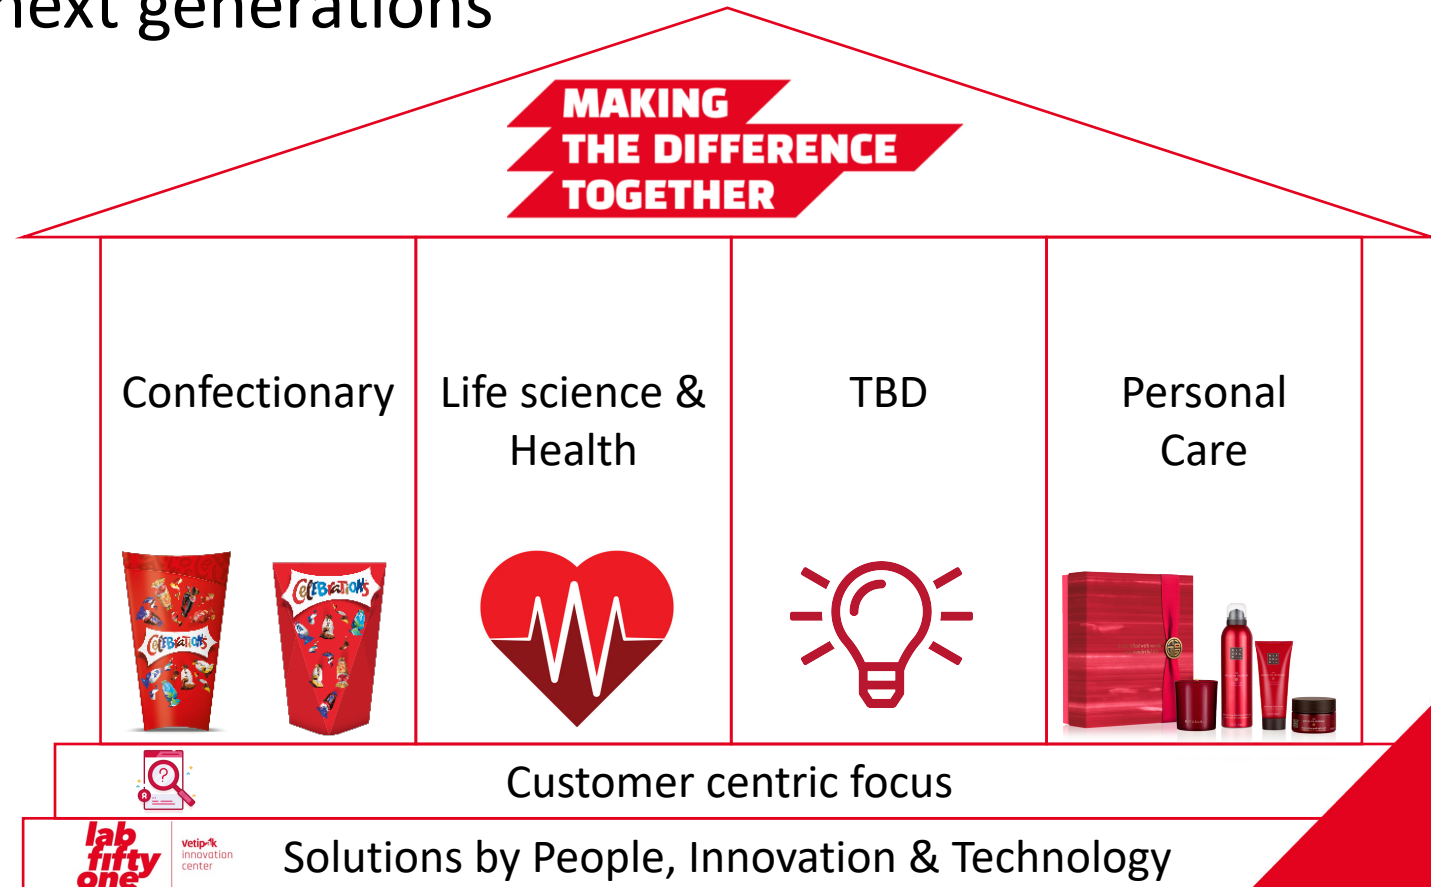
next generations

MAKING
THE DIFFERENCE
TOGETHER

Confectionary

Life science & Health

TBD

Personal Care

Celebrations

Celebrations

Customer centric focus

lab fifty one

vetipak innovation center

Solutions by People, Innovation & Technology